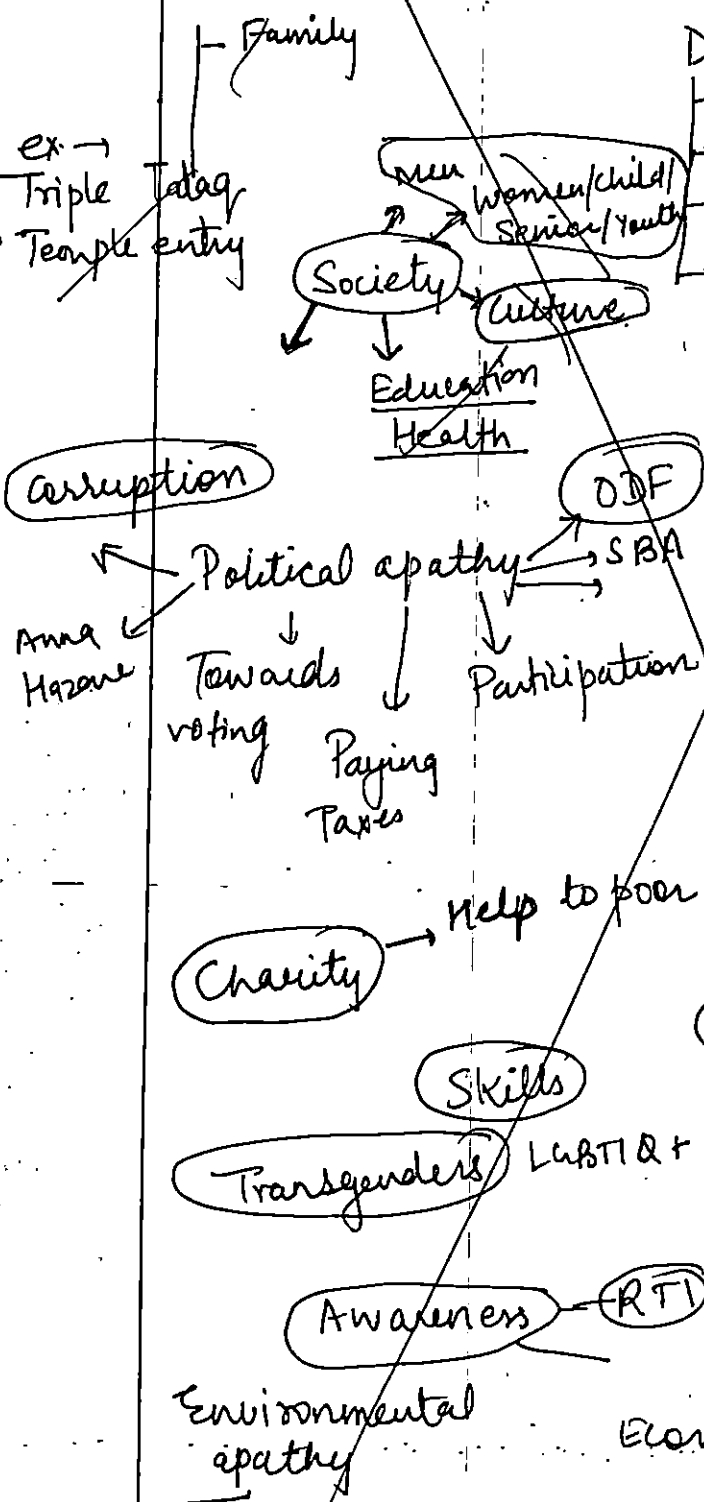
Family

ex. →
Triple Talaq
Temple entry

Men
Women/child/ Senior/Youth
Society
Culture
Education
Health

D

corruption

ODF

Political apathy
SBA

Anna Hazare
Towards voting
Paying Taxes
Participation

Charity → Help to poor

Skills

Transgenders LGBTIQ+

Awareness - RTI

Environmental apathy

Econ